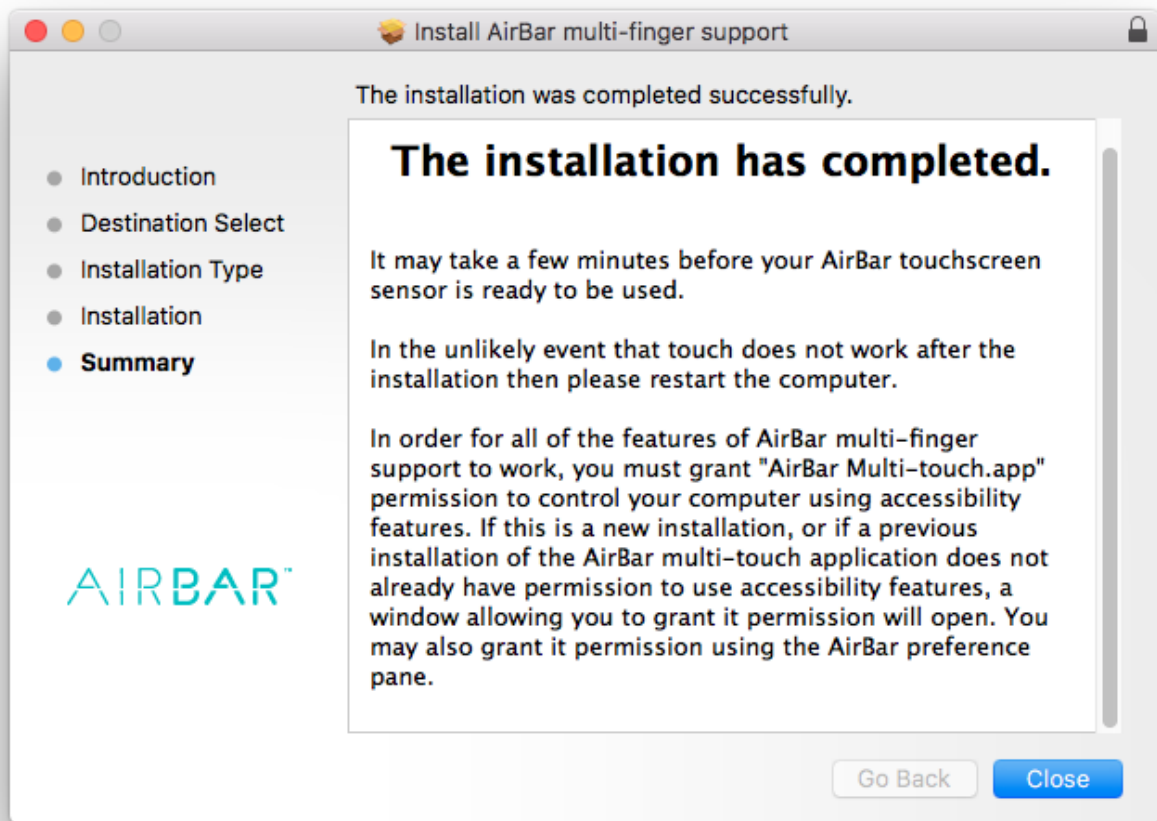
Install AirBar multi-finger support

The installation was completed successfully.

Introduction
Destination Select
Installation Type
Installation
Summary

AIRBAR™

The installation has completed.

It may take a few minutes before your AirBar touchscreen sensor is ready to be used.

In the unlikely event that touch does not work after the installation then please restart the computer.

In order for all of the features of AirBar multi-finger support to work, you must grant "AirBar Multi-touch.app" permission to control your computer using accessibility features. If this is a new installation, or if a previous installation of the AirBar multi-touch application does not already have permission to use accessibility features, a window allowing you to grant it permission will open. You may also grant it permission using the AirBar preference pane.

Go Back
Close